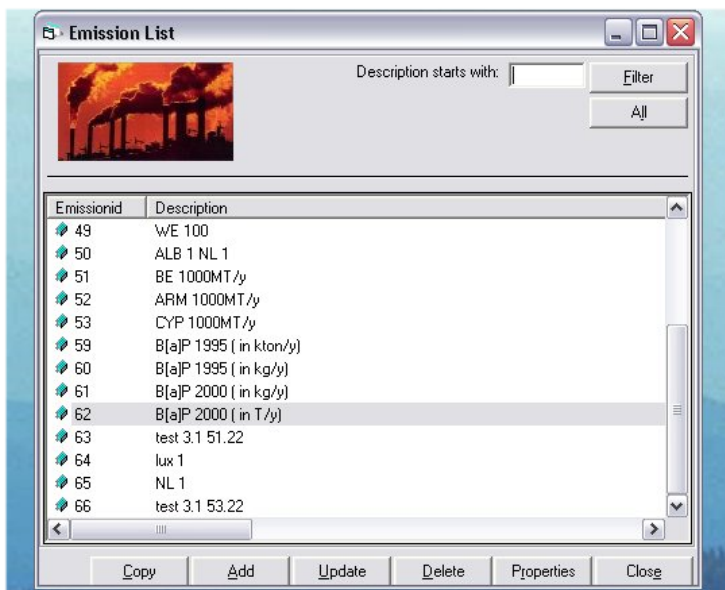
Emission List

Description starts with:

Filter

All

| Emissionid | Description |
|---|---|
| 49 | WE 100 |
| 50 | ALB 1 NL 1 |
| 51 | BE 1000MT/y |
| 52 | ARM 1000MT/y |
| 53 | CYP 1000MT/y |
| 59 | B[a]P 1995 ( in kton/y) |
| 60 | B[a]P 1995 ( in kg/y) |
| 61 | B[a]P 2000 ( in kg/y) |
| 62 | B[a]P 2000 ( in T/y) |
| 63 | test 3.1 51.22 |
| 64 | lux 1 |
| 65 | NL 1 |
| 66 | test 3.1 53.22 |

Copy Add Update Delete Properties Close